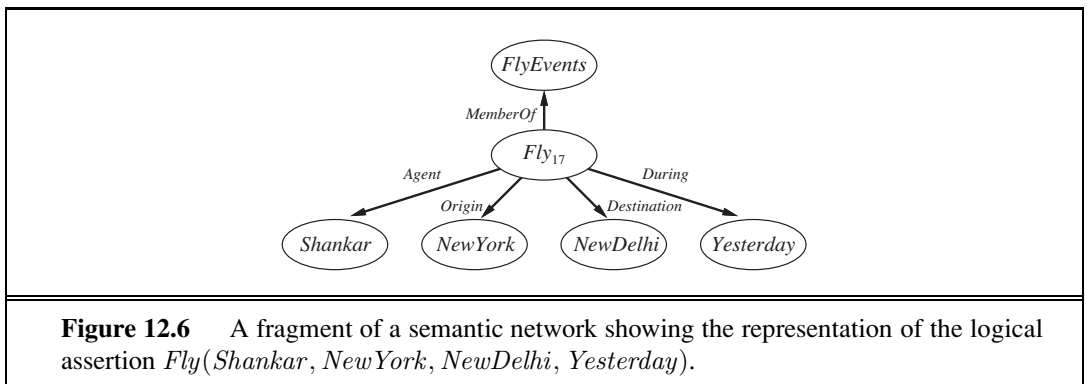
FlyEvents

MemberOf

$Fly_{17}$

Agent

During

Origin

Destination

Shankar

NewYork

NewDelhi

Yesterday

**Figure 12.6** A fragment of a semantic network showing the representation of the logical assertion $Fly(Shankar, NewYork, NewDelhi, Yesterday)$.